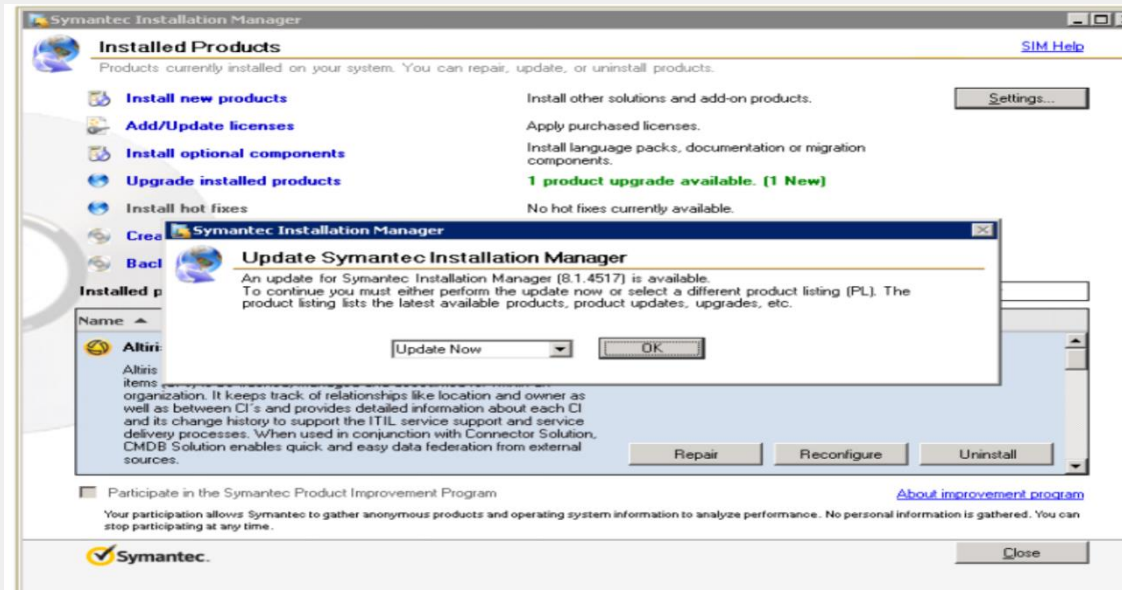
Symantec Installation Manager

Installed Products

SIM Help

Products currently installed on your system. You can repair, update, or uninstall products.

Install new products

Install other solutions and add-on products.

Settings...

Add/Update licenses

Apply purchased licenses.

Install optional components

Install language packs, documentation or migration components.

Upgrade installed products

1 product upgrade available. (1 New)

Install hot fixes

No hot fixes currently available.

Crea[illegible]

Bacl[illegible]

Installed p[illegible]

Name ▲

Altiris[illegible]

Altiris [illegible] items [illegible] organization. It keeps track of relationships like location and owner as well as between CI's and provides detailed information about each CI and its change history to support the ITIL service support and service delivery processes. When used in conjunction with Connector Solution, CMDB Solution enables quick and easy data federation from external sources.

Repair

Reconfigure

Uninstall

Symantec Installation Manager

Update Symantec Installation Manager

An update for Symantec Installation Manager (8.1.4517) is available.
To continue you must either perform the update now or select a different product listing (PL). The product listing lists the latest available products, product updates, upgrades, etc.

Update Now

OK

Participate in the Symantec Product Improvement Program

About improvement program

Your participation allows Symantec to gather anonymous products and operating system information to analyze performance. No personal information is gathered. You can stop participating at any time.

Symantec.

Close